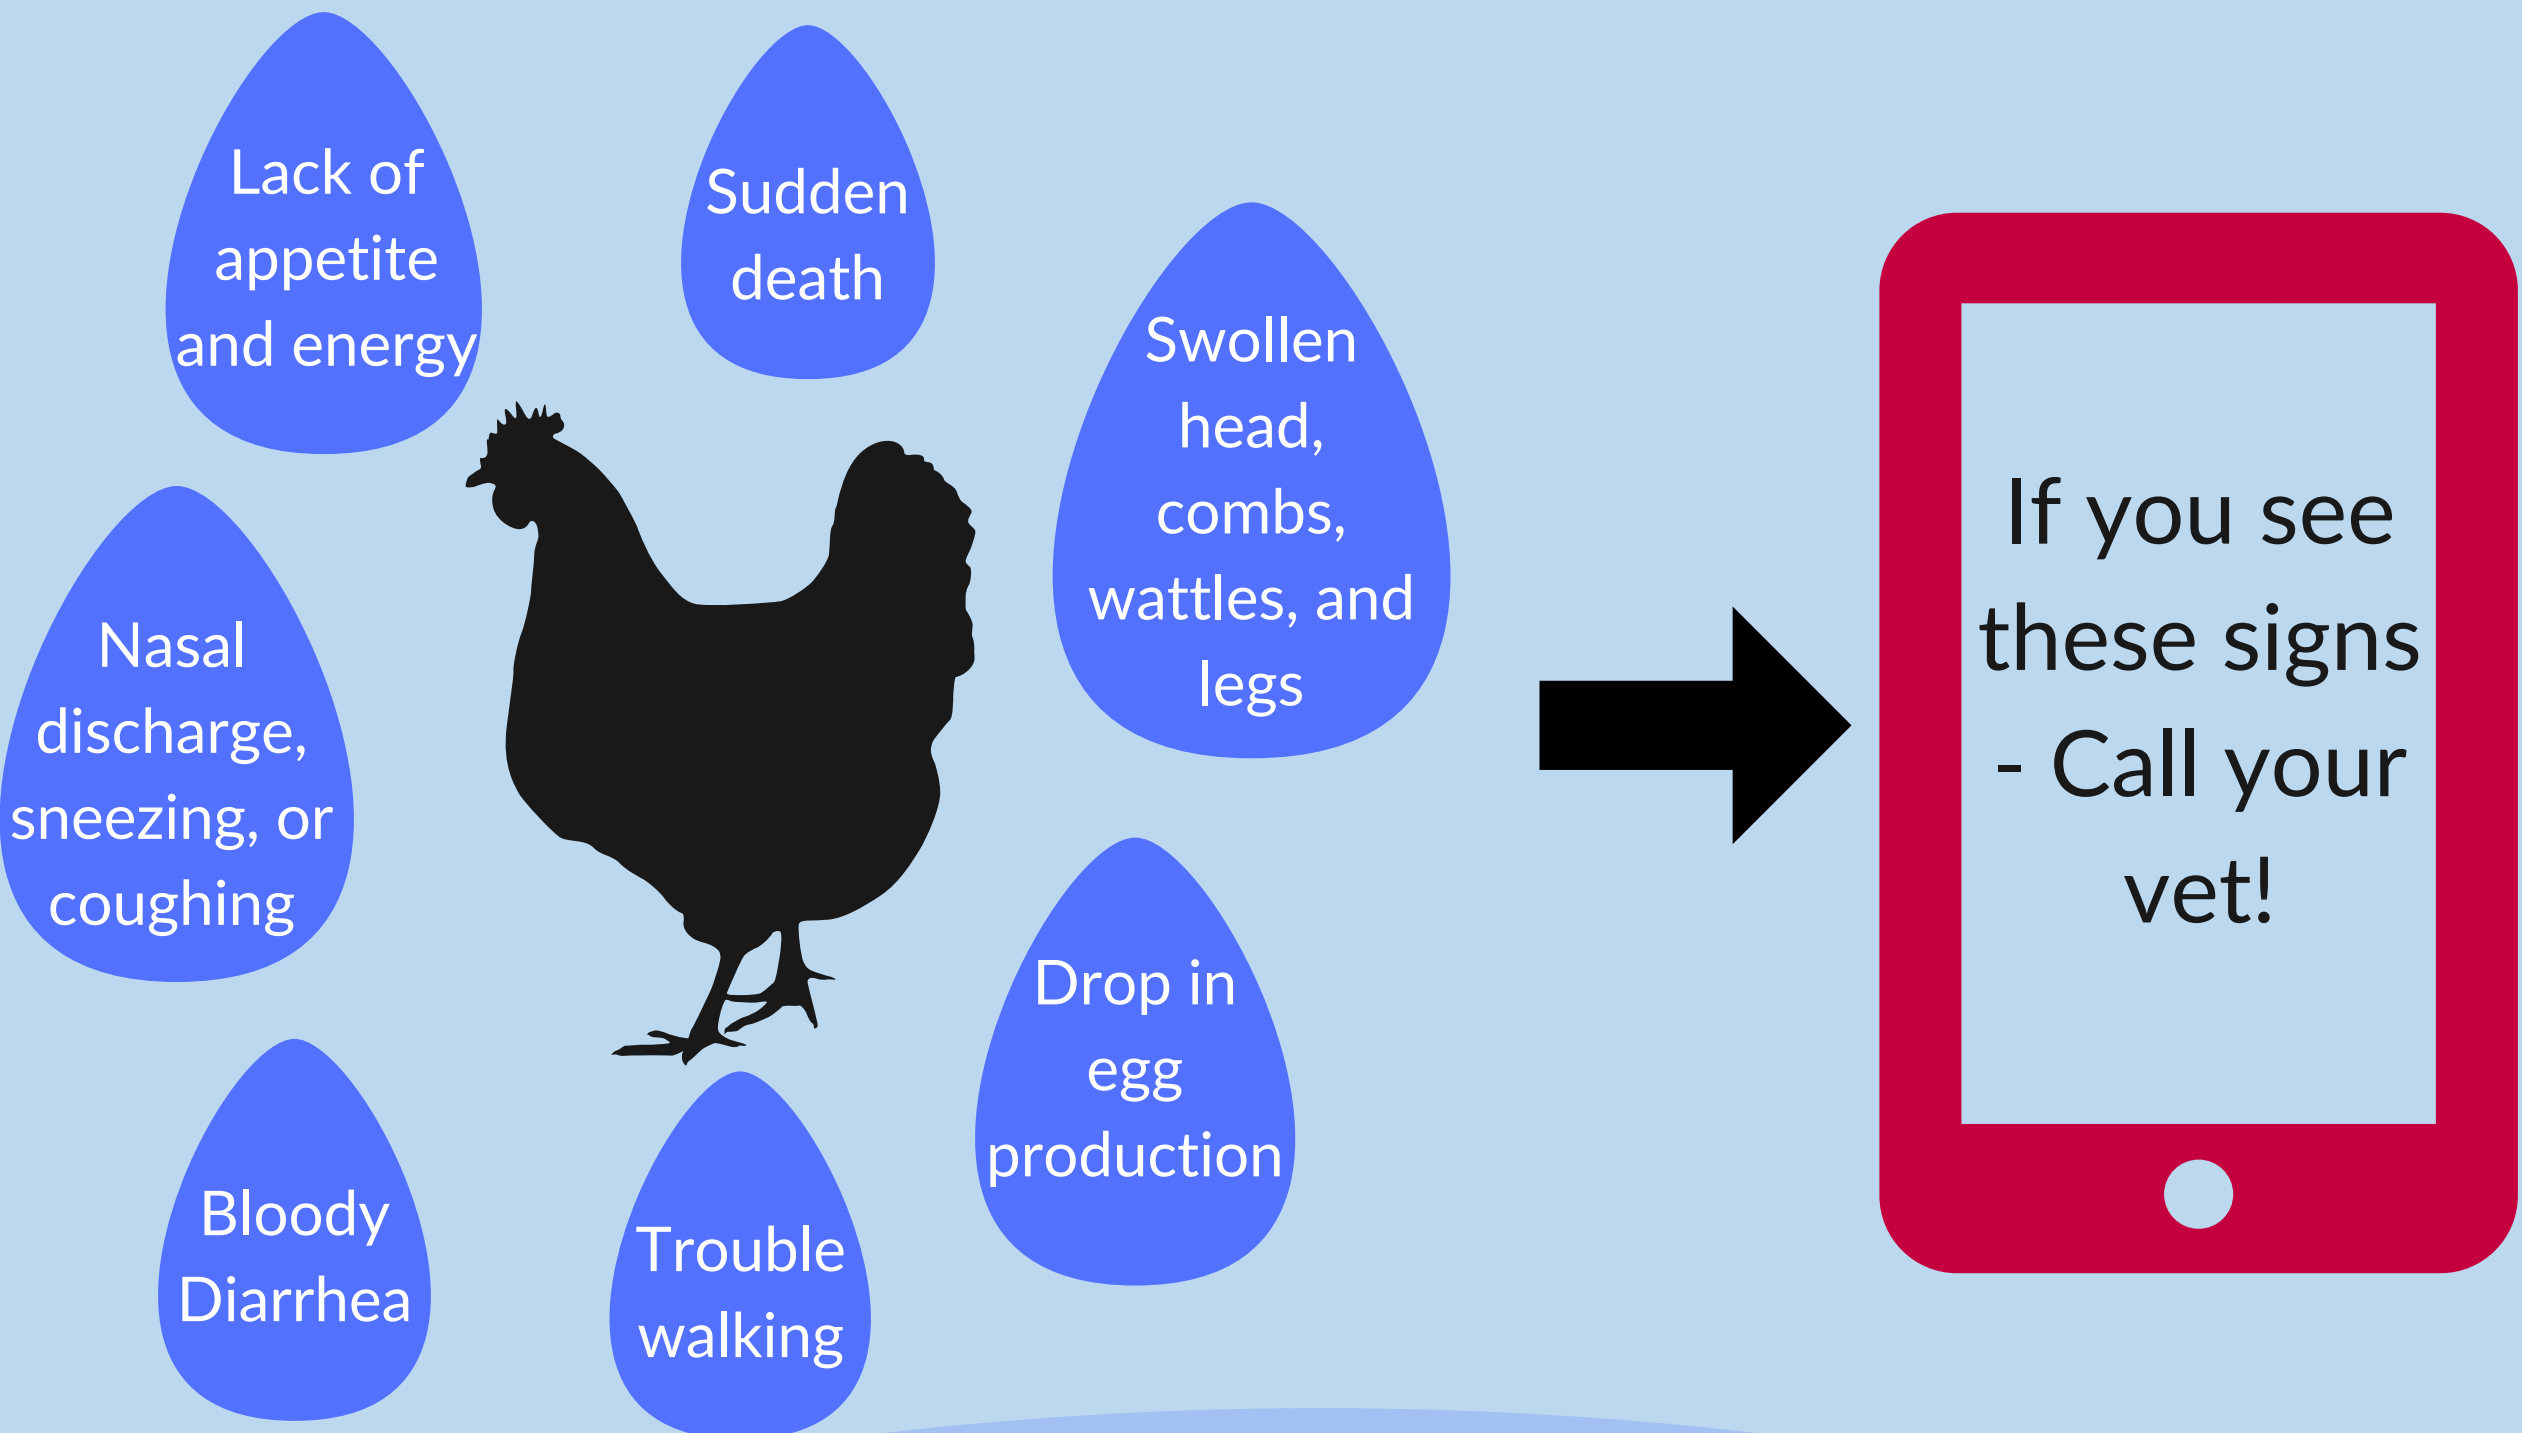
Lack of appetite and energy

Sudden death

Swollen head, combs, wattles, and legs

Nasal discharge, sneezing, or coughing

Drop in egg production

Bloody Diarrhea

Trouble walking

If you see these signs - Call your vet!